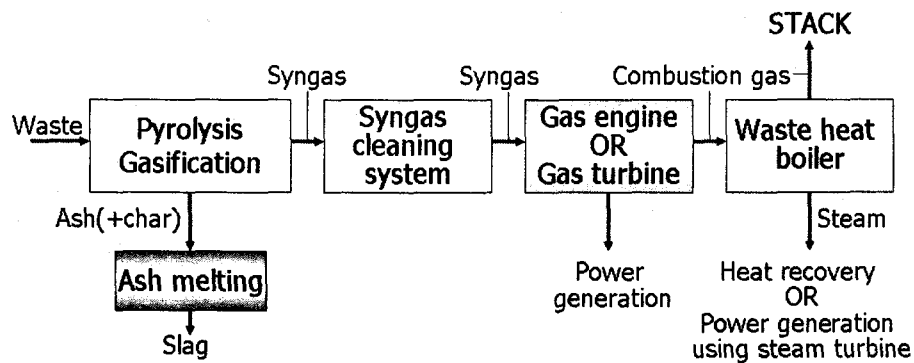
STACK

Syngas

Syngas

Combustion gas

Waste

Pyrolysis Gasification

Syngas cleaning system

Gas engine OR Gas turbine

Waste heat boiler

Ash(+char)

Steam

Ash melting

Power generation

Heat recovery OR Power generation using steam turbine

Slag